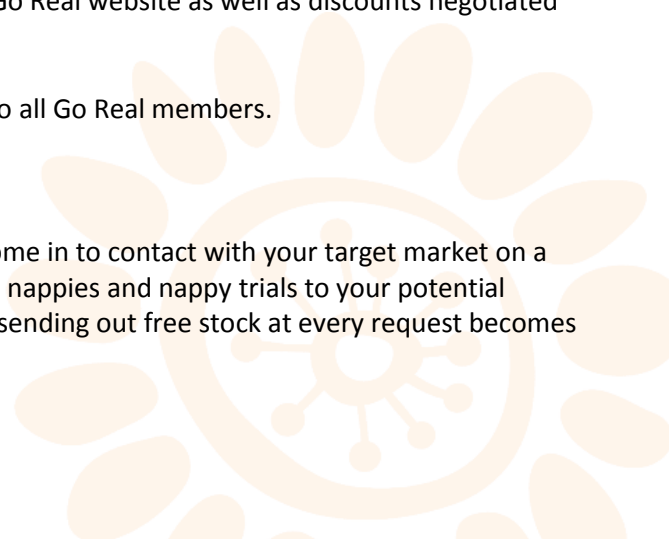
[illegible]o Real website as well as discounts negotiated

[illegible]o all Go Real members.

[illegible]ome in to contact with your target market on a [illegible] nappies and nappy trials to your potential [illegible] sending out free stock at every request becomes